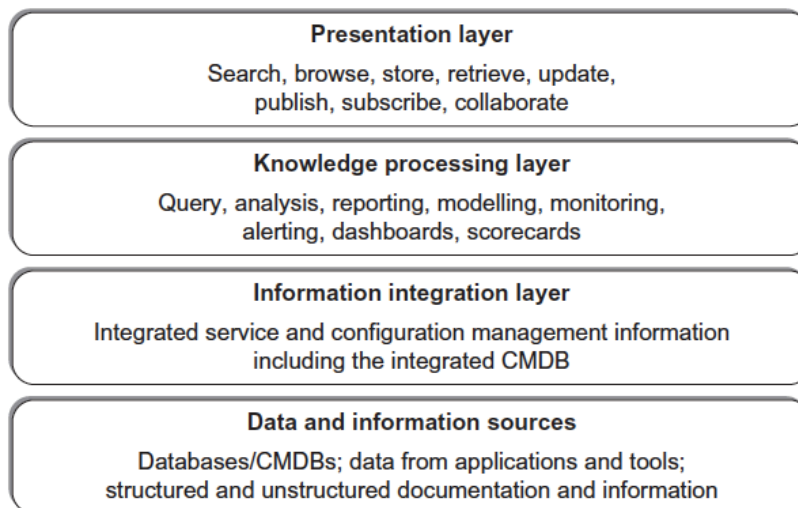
Presentation layer

Search, browse, store, retrieve, update, publish, subscribe, collaborate

Knowledge processing layer

Query, analysis, reporting, modelling, monitoring, alerting, dashboards, scorecards

Information integration layer

Integrated service and configuration management information including the integrated CMDB

Data and information sources

Databases/CMDBs; data from applications and tools; structured and unstructured documentation and information